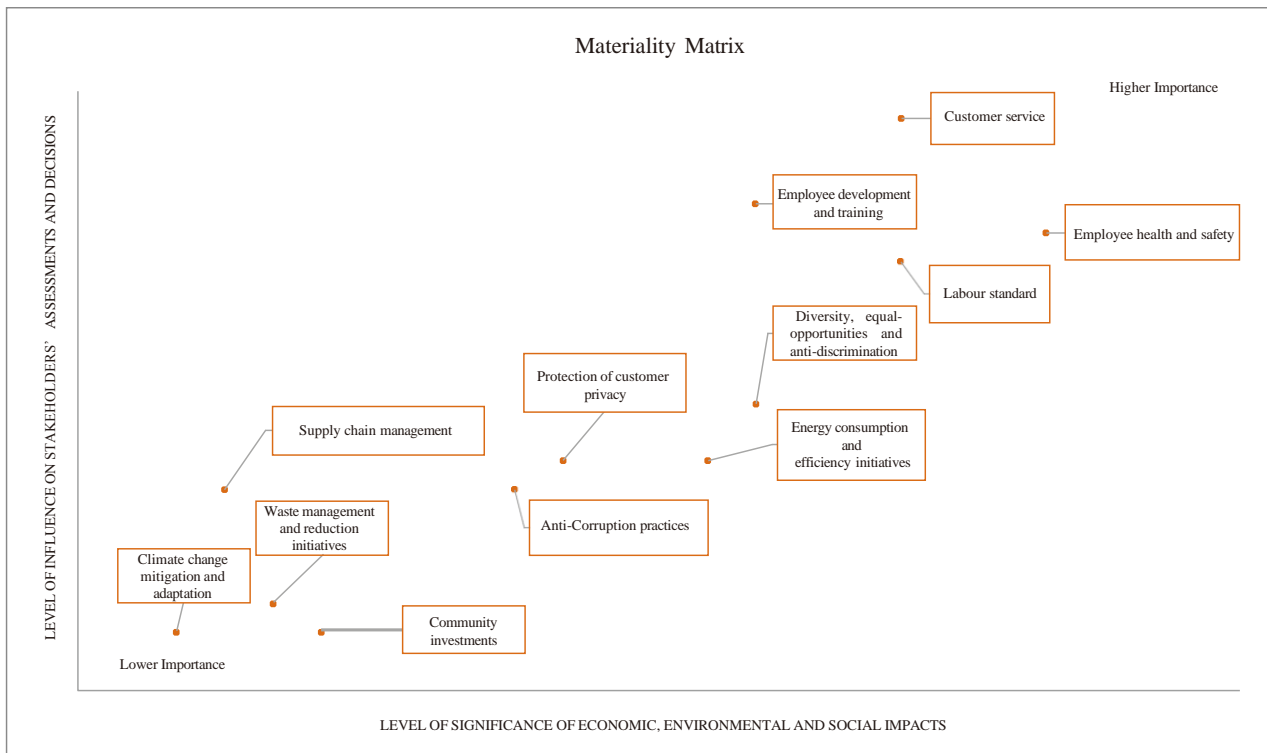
Materiality Matrix

Higher Importance

LEVEL OF INFLUENCE ON STAKEHOLDERS' ASSESSMENTS AND DECISIONS

Customer service

Employee development and training

Employee health and safety

Labour standard

Diversity, equal-opportunities and anti-discrimination

Protection of customer privacy

Supply chain management

Energy consumption and efficiency initiatives

Waste management and reduction initiatives

Anti-Corruption practices

Climate change mitigation and adaptation

Community investments

Lower Importance

LEVEL OF SIGNIFICANCE OF ECONOMIC, ENVIRONMENTAL AND SOCIAL IMPACTS